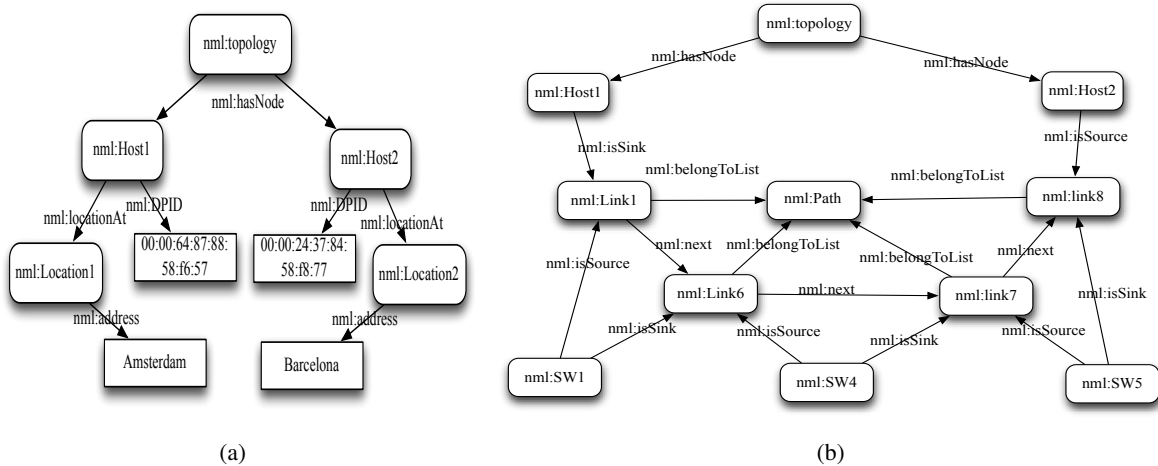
nml:topology

nml:hasNode

nml:Host1

nml:Host2

nml:locationAt

nml:DPID

nml:DPID

nml:locationAt

nml:Location1

00:00:64:87:88:58:f6:57

00:00:24:37:84:58:f8:77

nml:Location2

nml:address

nml:address

Amsterdam

Barcelona

(a)

nml:topology

nml:hasNode

nml:hasNode

nml:Host1

nml:Host2

nml:isSink

nml:isSource

nml:belongToList

nml:belongToList

nml:Link1

nml:Path

nml:link8

nml:next

nml:belongToList

nml:belongToList

nml:next

nml:isSource

nml:Link6

nml:next

nml:link7

nml:isSink

nml:isSink

nml:isSource

nml:isSink

nml:isSource

nml:SW1

nml:SW4

nml:SW5

(b)